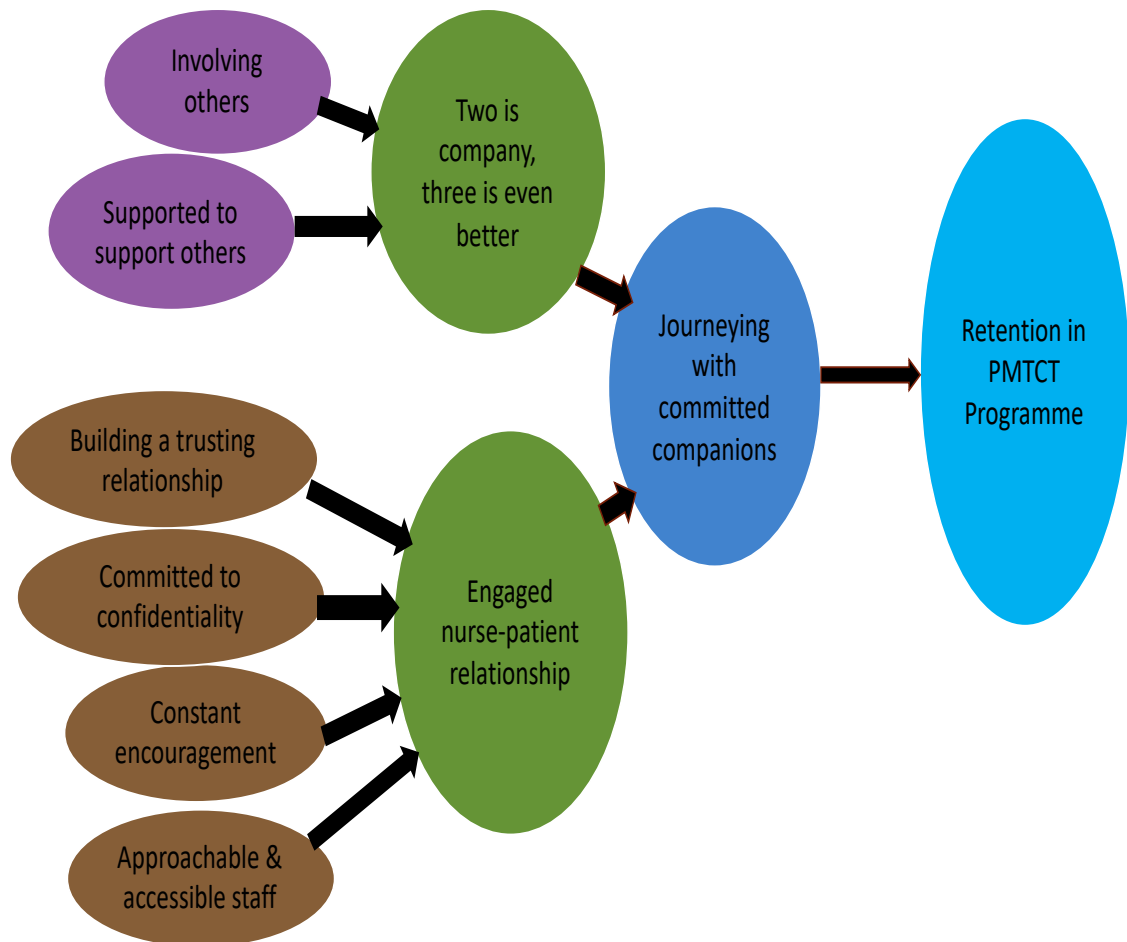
Involving others

Supported to support others

Two is company, three is even better

Journeying with committed companions

Retention in PMTCT Programme

Building a trusting relationship

Committed to confidentiality

Constant encouragement

Approachable & accessible staff

Engaged nurse-patient relationship